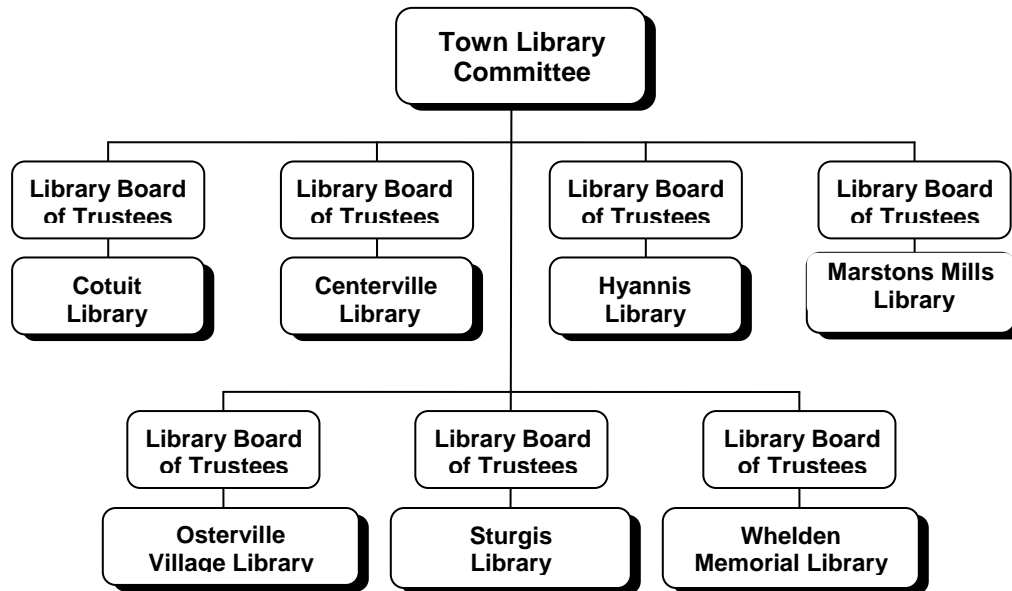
Town Library Committee

Library Board of Trustees

Cotuit Library

Library Board of Trustees

Centerville Library

Library Board of Trustees

Hyannis Library

Library Board of Trustees

Marstons Mills Library

Library Board of Trustees

Osterville Village Library

Library Board of Trustees

Sturgis Library

Library Board of Trustees

Whelden Memorial Library